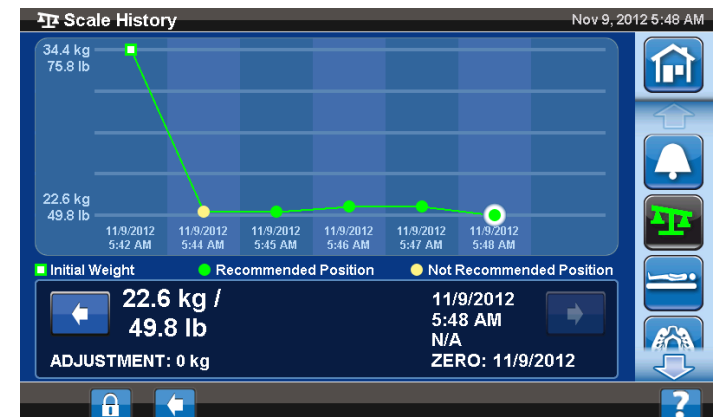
Scale History

Nov 9, 2012 5:48 AM

34.4 kg
75.8 lb

22.6 kg
49.8 lb

11/9/2012
5:42 AM

11/9/2012
5:44 AM

11/9/2012
5:45 AM

11/9/2012
5:46 AM

11/9/2012
5:47 AM

11/9/2012
5:48 AM

Initial Weight

Recommended Position

Not Recommended Position

22.6 kg /
49.8 lb

ADJUSTMENT: 0 kg

11/9/2012
5:48 AM
N/A
ZERO: 11/9/2012

?